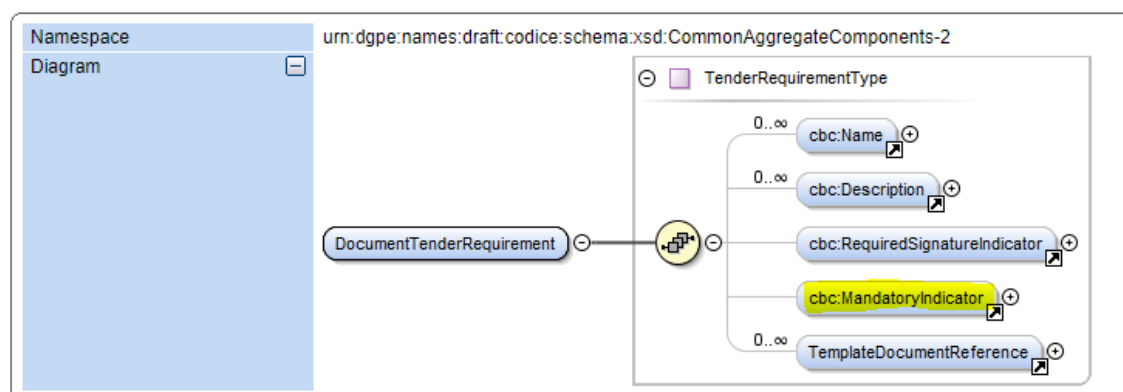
| Namespace | urn:dgpe:names:draft:codice:schema:xsd:CommonAggregateComponents-2 |
|---|---|
| Diagram | |

TenderRequirementType

0..∞ cbc:Name

0..∞ cbc:Description

DocumentTenderRequirement

cbc:RequiredSignatureIndicator

cbc:MandatoryIndicator

0..∞ TemplateDocumentReference